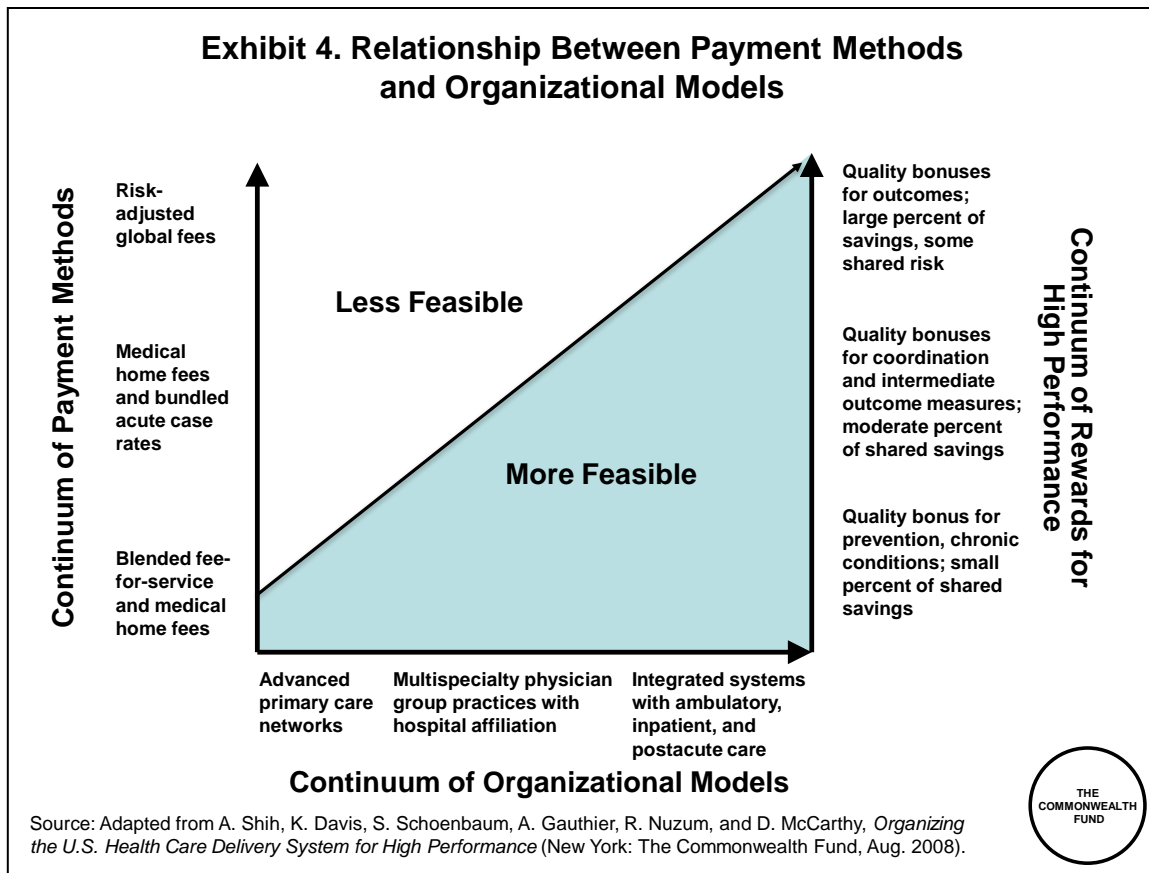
Exhibit 4. Relationship Between Payment Methods and Organizational Models

Continuum of Payment Methods

Risk-adjusted global fees

Medical home fees and bundled acute case rates

Blended fee-for-service and medical home fees

Less Feasible

More Feasible

Quality bonuses for outcomes; large percent of savings, some shared risk

Quality bonuses for coordination and intermediate outcome measures; moderate percent of shared savings

Quality bonus for prevention, chronic conditions; small percent of shared savings

Continuum of Rewards for High Performance

Advanced primary care networks

Multispecialty physician group practices with hospital affiliation

Integrated systems with ambulatory, inpatient, and postacute care

Continuum of Organizational Models

THE COMMONWEALTH FUND

Source: Adapted from A. Shih, K. Davis, S. Schoenbaum, A. Gauthier, R. Nuzum, and D. McCarthy, Organizing the U.S. Health Care Delivery System for High Performance (New York: The Commonwealth Fund, Aug. 2008).